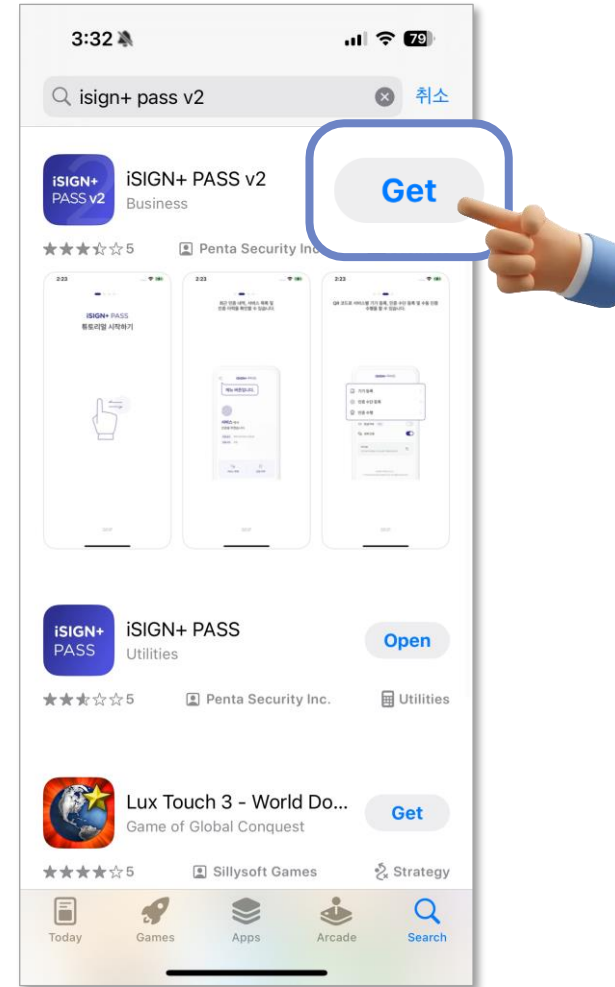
3:32 79

isign+ pass v2

취소

iSIGN+ PASS v2

iSIGN+ PASS v2
Business

Get

5 Penta Security Inc

iSIGN+ PASS
튜토리얼 시작하기

iSIGN+ PASS
iSIGN+ PASS
Utilities

Open

5 Penta Security Inc. Utilities

Lux Touch 3 - World Do...
Game of Global Conquest

Get

5 Sillysoft Games Strategy

Today Games Apps Arcade Search